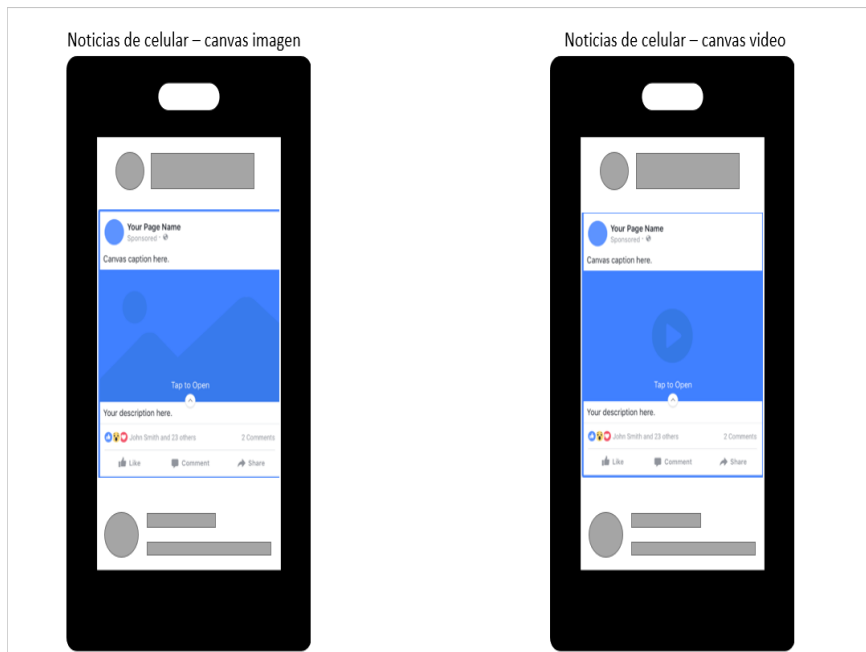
Noticias de celular – canvas imagen

Your Page Name
Sponsored ·

Canvas caption here.

Tap to Open

Your description here.

John Smith and 23 others
2 Comments

Like
Comment
Share

Noticias de celular – canvas video

Your Page Name
Sponsored ·

Canvas caption here.

Tap to Open

Your description here.

John Smith and 23 others
2 Comments

Like
Comment
Share